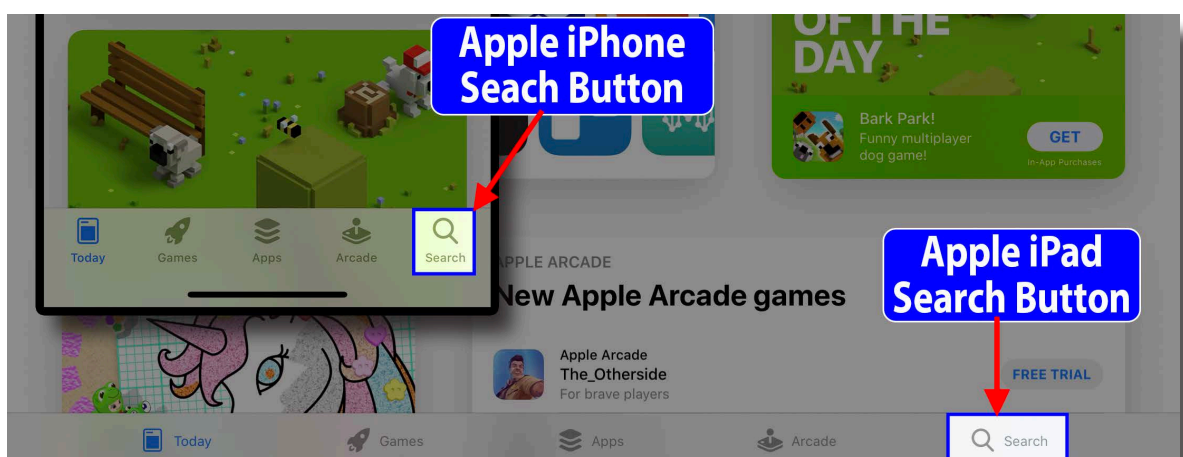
Apple iPhone Seach Button

OF THE DAY

Bark Park!
Funny multiplayer dog game!
GET
In-App Purchases

Today
Games
Apps
Arcade
Search

Apple iPad Search Button

APPLE ARCADE
New Apple Arcade games

Apple Arcade
The_Otherside
For brave players
FREE TRIAL

Today
Games
Apps
Arcade
Search